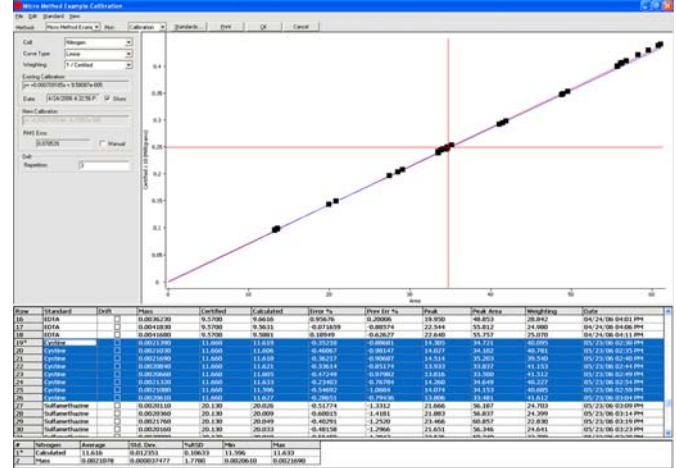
Micro Method Example Calibration

File Edit Standard View

Method Micro Method Exam Plot Calibration Standards... Print OK Cancel

Cell Nitrogen
Curve Type Linear
Weighting 1 / Certified

Existing Calibration
y= +0.00070105x + 0.50087e-005

Date 4/24/2006 4:32:59 P Show

New Calibration
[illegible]

RMS Error
0.070535 Manual

Drift
Repetition 1

0.4
0.35
0.3
0.25
0.2
0.15
0.1
0.05
0
Certified / 10 (Milligrams)
10 20 30 40 50 60
Area

| Row | Standard | Drift | Mass | Certified | Calculated | Error % | Prev Err % | Peak | Peak Area | Weighting | Date |
|---|---|---|---|---|---|---|---|---|---|---|---|
| 16 | EDTA | | 0.0036230 | 9.5700 | 9.6616 | 0.95676 | 0.20006 | 19.950 | 48.853 | 28.842 | 04/24/06 04:01 PM |
| 17 | EDTA | | 0.0041830 | 9.5700 | 9.5631 | -0.071659 | -0.88574 | 22.544 | 55.812 | 24.980 | 04/24/06 04:06 PM |
| 18 | EDTA | | 0.0041680 | 9.5700 | 9.5881 | 0.18949 | -0.62627 | 22.640 | 55.757 | 25.070 | 04/24/06 04:11 PM |
| 19* | Cystine | | 0.0025390 | 11.660 | 11.619 | -0.35210 | -0.88681 | 14.305 | 34.721 | 40.095 | 05/23/06 02:30 PM |
| 20 | Cystine | | 0.0025030 | 11.660 | 11.606 | -0.46067 | -0.98147 | 14.027 | 34.102 | 40.781 | 05/23/06 02:35 PM |
| 21 | Cystine | | 0.0025690 | 11.660 | 11.618 | -0.36217 | -0.90687 | 14.514 | 35.203 | 39.540 | 05/23/06 02:40 PM |
| 22 | Cystine | | 0.0025840 | 11.660 | 11.621 | -0.33614 | -0.87514 | 13.933 | 33.837 | 41.153 | 05/23/06 02:44 PM |
| 23 | Cystine | | 0.0025640 | 11.660 | 11.605 | -0.47249 | -0.97802 | 13.816 | 33.500 | 41.512 | 05/23/06 02:49 PM |
| 24 | Cystine | | 0.0025330 | 11.660 | 11.633 | -0.23403 | -0.76784 | 14.260 | 34.649 | 40.227 | 05/23/06 02:54 PM |
| 25 | Cystine | | 0.0025080 | 11.660 | 11.596 | -0.54892 | -1.0604 | 14.074 | 34.153 | 40.605 | 05/23/06 02:59 PM |
| 26 | Cystine | | 0.0020610 | 11.660 | 11.627 | -0.28651 | -0.79436 | 13.806 | 33.481 | 41.612 | 05/23/06 03:04 PM |
| 27 | Sulfamethazine | | 0.0020110 | 20.130 | 20.026 | -0.51774 | -1.3312 | 21.666 | 56.187 | 24.703 | 05/23/06 03:09 PM |
| 28 | Sulfamethazine | | 0.0020360 | 20.130 | 20.009 | -0.60015 | -1.4181 | 21.883 | 56.837 | 24.399 | 05/23/06 03:14 PM |
| 29 | Sulfamethazine | | 0.0021760 | 20.130 | 20.049 | -0.40291 | -1.2520 | 23.466 | 60.857 | 22.830 | 05/23/06 03:19 PM |
| 30 | Sulfamethazine | | 0.0020160 | 20.130 | 20.033 | -0.48158 | -1.2966 | 21.651 | 56.346 | 24.641 | 05/23/06 03:23 PM |

| # | Nitrogen | Average | Std. Dev. | %RSD | Min | Max |
|---|---|---|---|---|---|---|
| 1* | Calculated | 11.616 | 0.012351 | 0.10633 | 11.596 | 11.633 |
| 2 | Mass | 0.0021078 | 0.000037477 | 1.7780 | 0.0020610 | 0.0021690 |